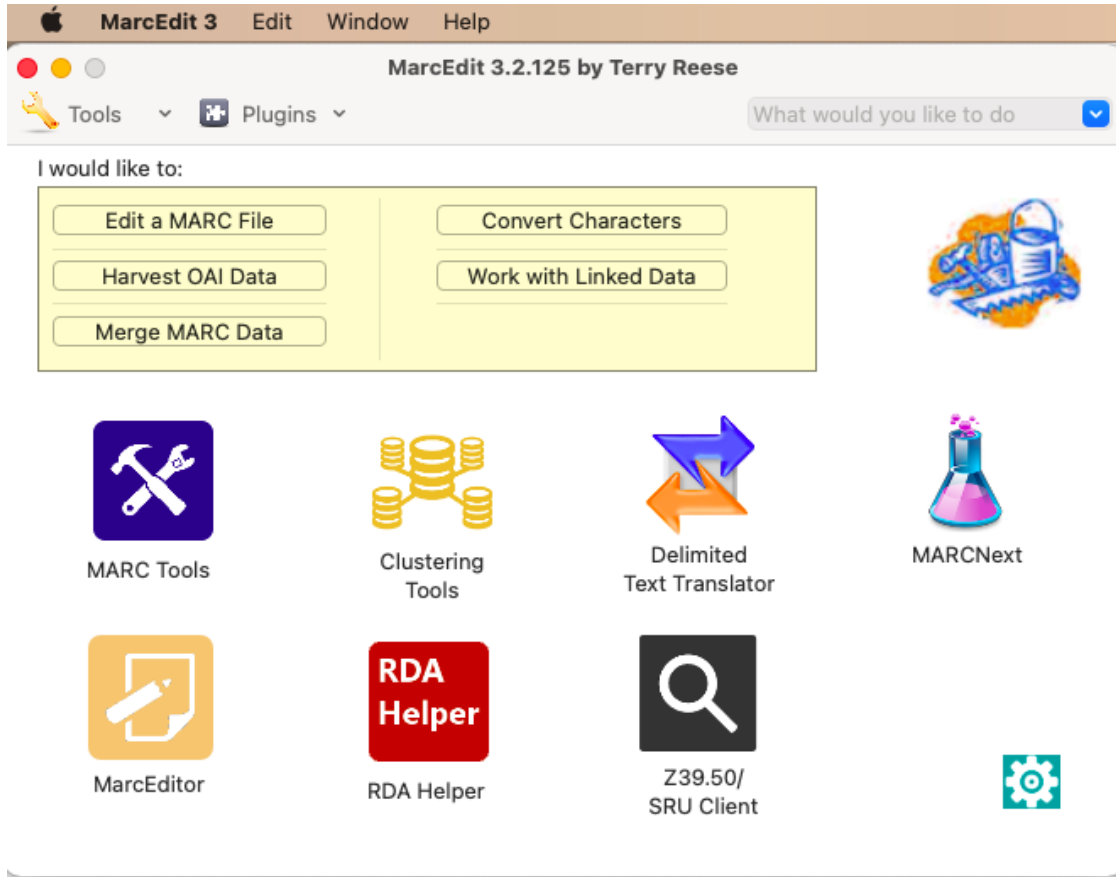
MarcEdit 3 Edit Window Help

MarcEdit 3.2.125 by Terry Reese

Tools Plugins What would you like to do

I would like to:

Edit a MARC File
Harvest OAI Data
Merge MARC Data
Convert Characters
Work with Linked Data

MARC Tools
Clustering Tools
Delimited Text Translator
MARCNext

RDA Helper

MarcEditor
RDA Helper
Z39.50/ SRU Client